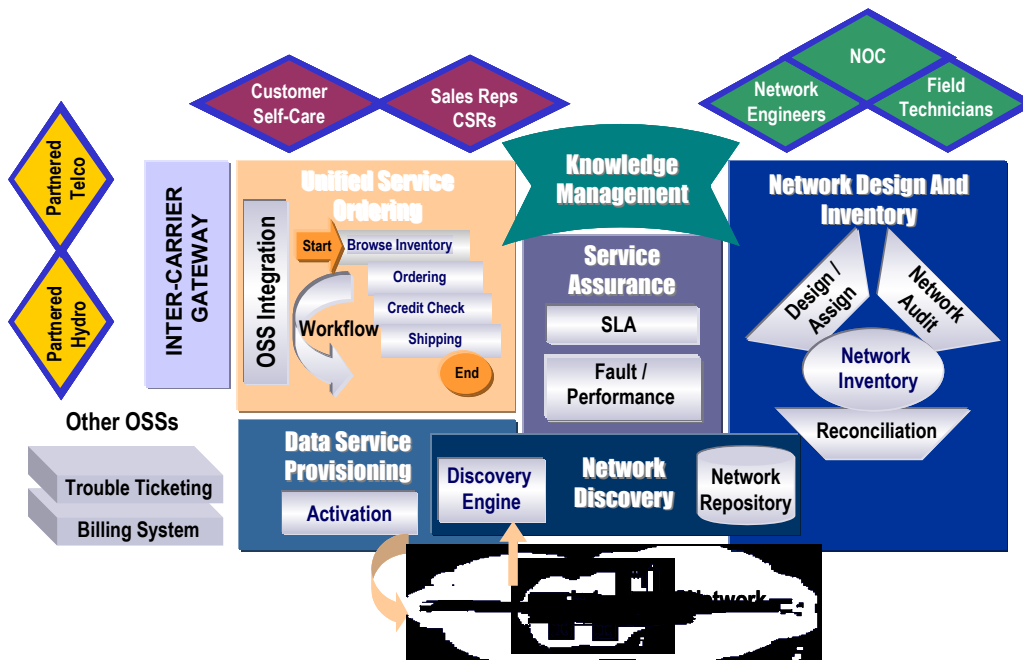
Customer Self-Care

Sales Reps CSRs

NOC

Network Engineers

Field Technicians

Partnered Telco

Partnered Hydro

INTER-CARRIER GATEWAY

Unified Service Ordering

OSS Integration

Start

Browse Inventory

Ordering

Credit Check

Shipping

Workflow

End

Knowledge Management

Service Assurance

SLA

Fault / Performance

Network Design And Inventory

Design / Assign

Network Audit

Network Inventory

Reconciliation

Other OSSs

Trouble Ticketing

Billing System

Data Service Provisioning

Activation

Discovery Engine

Network Discovery

Network Repository

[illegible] Network